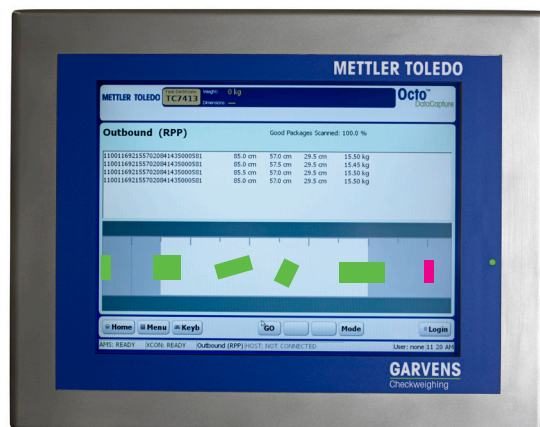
METTLER TOLEDO

METTLER TOLEDO TC7413 Weight: 0 kg Dimensions: ---

Octo™ DataCapture

Outbound (RPP)

Good Packages Scanned: 100.0 %

| | | | | |
|---|---|---|---|---|
| 11001169215570208414350005S1 | 85.0 cm | 57.0 cm | 29.5 cm | 15.50 kg |
| 11001169215570208414350005S1 | 85.0 cm | 57.5 cm | 29.5 cm | 15.45 kg |
| 11001169215570208414350005S1 | 85.5 cm | 57.0 cm | 29.5 cm | 15.50 kg |
| 11001169215570208414350005S1 | 85.0 cm | 57.0 cm | 29.5 cm | 15.50 kg |

Home Menu Keyb GO Mode Login

AMS: READY XCON: READY Outbound (RPP) HOST: NOT CONNECTED User: none 11:26 AM

GARVENS
Checkweighing